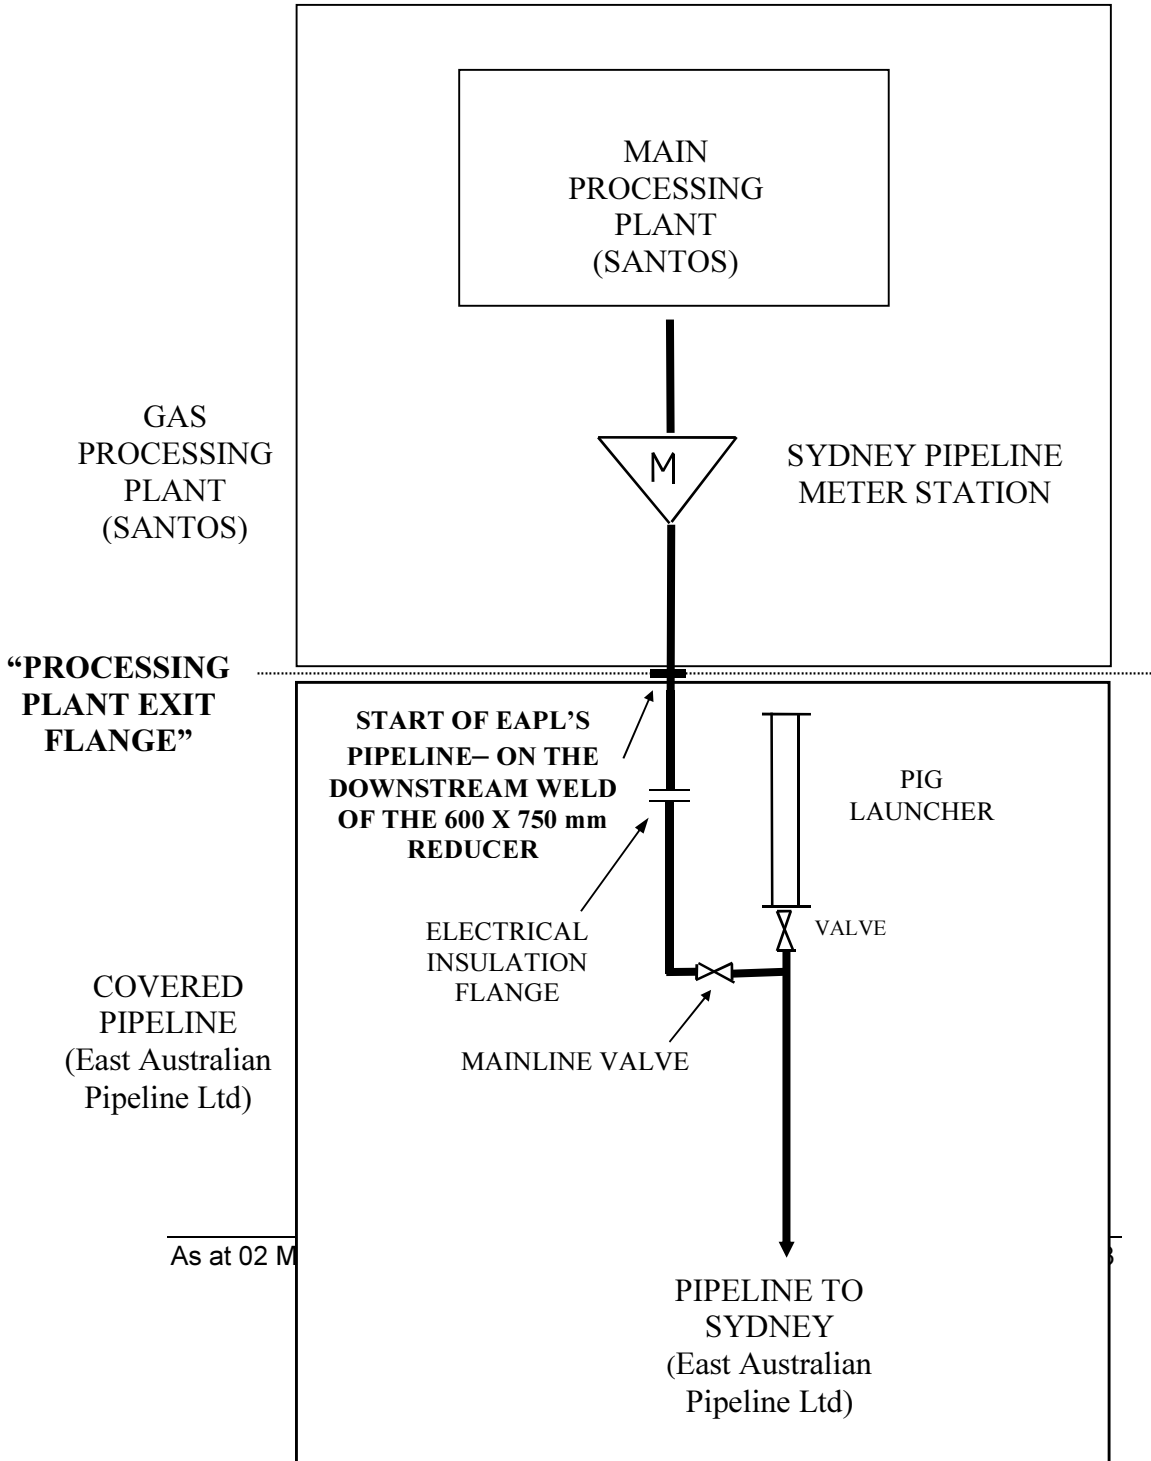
MAIN PROCESSING PLANT (SANTOS)

GAS PROCESSING PLANT (SANTOS)

M

SYDNEY PIPELINE METER STATION

"PROCESSING PLANT EXIT FLANGE"

START OF EAPL'S PIPELINE– ON THE DOWNSTREAM WELD OF THE 600 X 750 mm REDUCER

PIG LAUNCHER

ELECTRICAL INSULATION FLANGE

VALVE

COVERED PIPELINE (East Australian Pipeline Ltd)

MAINLINE VALVE

As at 02 M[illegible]

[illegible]3

PIPELINE TO SYDNEY (East Australian Pipeline Ltd)